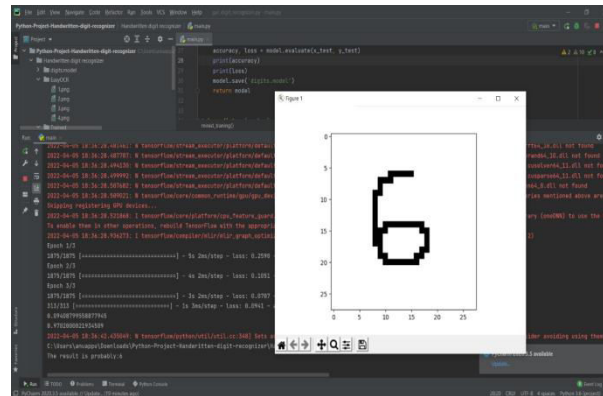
File Edit View Navigate Code Refactor Run Tools VCS Window Help

Python-Project-Handwritten-digit-recognizer › Handwritten digit recognizer › main.py

Project

Python-Project-Handwritten-digit-recognizer

Handwritten digit recognizer

digits.model

Digits

1.png

2.png

3.png

4.png

accuracy, loss = model.evaluate(x_test, y_test)

print(accuracy)

print(loss)

model.save('digits.model')

return model

train_model()

Run: main

2022-04-05 18:34:28.481461: W tensorflow/stream_executor/platform/default/

2022-04-05 18:34:28.487787: W tensorflow/stream_executor/platform/default/

2022-04-05 18:34:28.494130: W tensorflow/stream_executor/platform/default/

2022-04-05 18:34:28.499992: W tensorflow/stream_executor/platform/default/

2022-04-05 18:34:28.507482: W tensorflow/stream_executor/platform/default/

2022-04-05 18:34:28.509922: W tensorflow/core/common_runtime/gpu/gpu_dev

Skipping registering GPU devices...

2022-04-05 18:34:28.521868: I tensorflow/core/platform/cpu_feature_guard

To enable them in other operations, rebuild TensorFlow with the appropri

2022-04-05 18:34:28.936273: I tensorflow/compiler/mlir/mlir_graph_optimi

Epoch 1/3

1875/1875 [==============================] - 5s 2ms/step - loss: 0.2598

Epoch 2/3

1875/1875 [==============================] - 4s 2ms/step - loss: 0.1051

Epoch 3/3

1875/1875 [==============================] - 5s 2ms/step - loss: 0.0707

313/313 [==============================] - 1s 3ms/step - loss: 0.0941 -

0.9740879955887945

0.9702000021934509

2022-04-05 18:34:42.435049: W tensorflow/python/util/util.cc:368] Sets a

C:\Users\anuapp\Downloads\Python-Project-Handwritten-digit-recognizer\H

The result is probably:6

ffw_16.dll not found

randd64_16.dll not found

cusolver64_11.dll not found

cusparse64_11.dll not found

dnn64_8.dll not found

ries mentioned above are

ary (oneDNN) to use the

l]

lider avoiding using them

Figure 1

0

5

10

15

20

25

0

5

10

15

20

25

Run TODO Problems Terminal Python Console

PyCharm 2021.3.3 available

Event Log

PyCharm 2021.3.3 available // Update... (78 minutes ago)

28:25 CRLF UTF-8 4 spaces Python 3.8